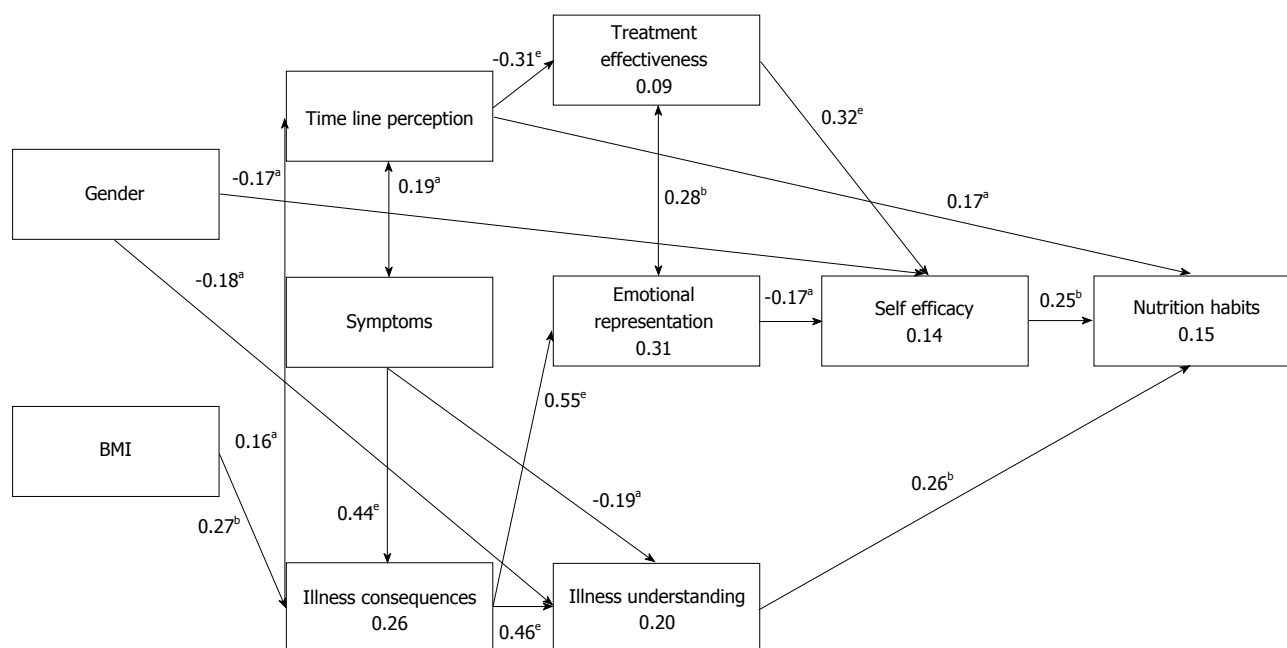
Treatment effectiveness
0.09

-0.31$^{e}$

Time line perception

0.32$^{e}$

Gender

-0.17$^{a}$

0.19$^{a}$

0.28$^{b}$

0.17$^{a}$

-0.18$^{a}$

Symptoms

Emotional representation
0.31

-0.17$^{a}$

Self efficacy
0.14

0.25$^{b}$

Nutrition habits
0.15

0.55$^{e}$

BMI

0.16$^{a}$

0.27$^{b}$

0.44$^{e}$

-0.19$^{a}$

0.26$^{b}$

Illness consequences
0.26

0.46$^{e}$

Illness understanding
0.20